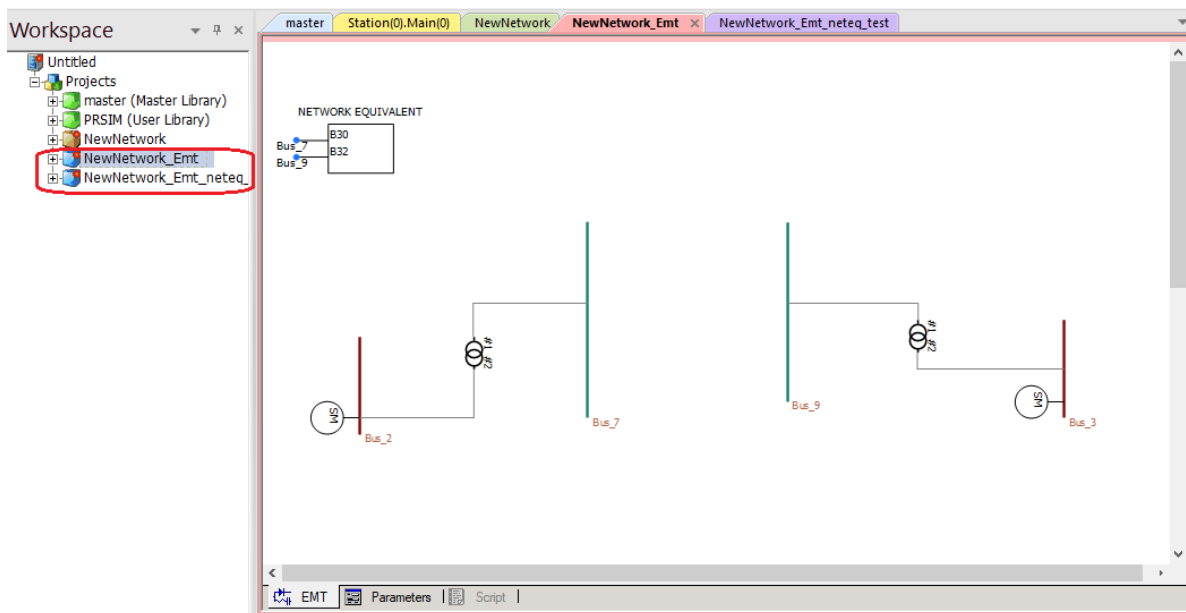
Workspace
Untitled
Projects
master (Master Library)
PRSIM (User Library)
NewNetwork
NewNetwork_Emt
NewNetwork_Emt_neteq_

master | Station(0).Main(0) | NewNetwork | NewNetwork_Emt | NewNetwork_Emt_neteq_test

NETWORK EQUIVALENT
Bus_7
Bus_9
B30
B32

#1
#2
#1
#2
SM
SM
Bus_2
Bus_7
Bus_9
Bus_3

EMT | Parameters | Script